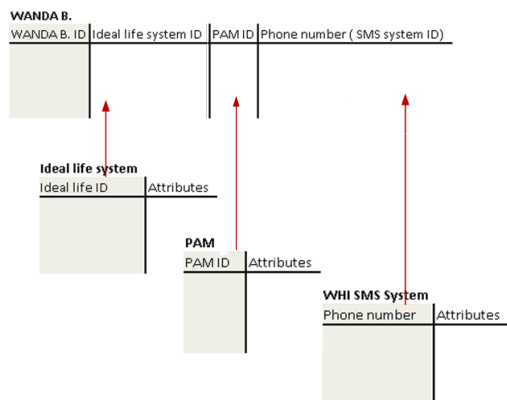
WANDA B.

| WANDA B. ID | Ideal life system ID | PAM ID | Phone number ( SMS system ID) |
|---|---|---|---|

Ideal life system

| Ideal life ID | Attributes |
|---|---|

PAM

| PAM ID | Attributes |
|---|---|

WHI SMS System

| Phone number | Attributes |
|---|---|